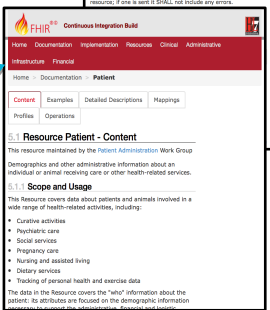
resource; if one is sent it SHALL not include any errors.

FHIR Continuous Integration Build

Home Documentation Implementation Resources Clinical Administrative Infrastructure Financial

Home > Documentation > Patient

Content Examples Detailed Descriptions Mappings Profiles Operations

5.1 Resource Patient - Content

This resource maintained by the Patient Administration Work Group

Demographics and other administrative information about an individual or animal receiving care or other health-related services.

5.1.1 Scope and Usage

This Resource covers data about patients and animals involved in a wide range of health-related activities, including:

- Curative activities
- Psychiatric care
- Social services
- Pregnancy care
- Nursing and assisted living
- Dietary services
- Tracking of personal health and exercise data

The data in the Resource covers the "who" information about the patient: its attributes are focused on the demographic information necessary to support the administrative, financial and logistic